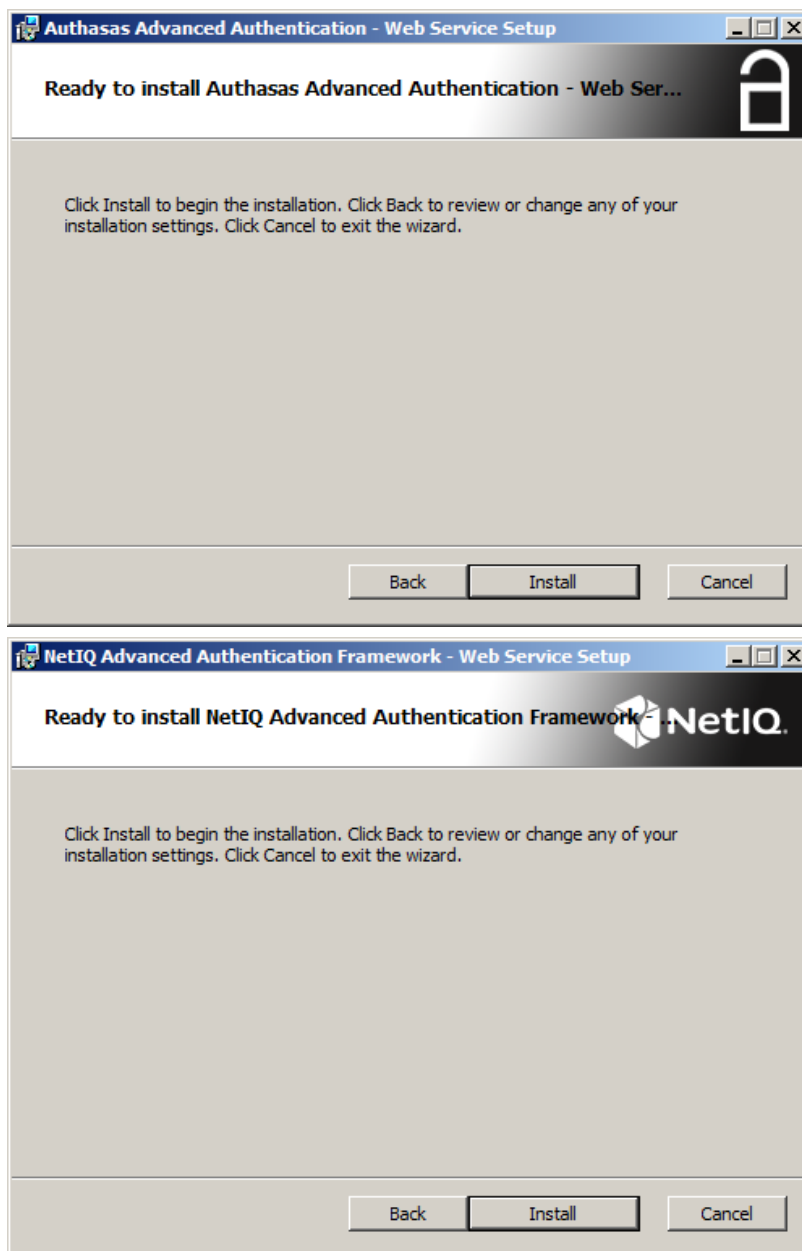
Authasas Advanced Authentication - Web Service Setup

Ready to install Authasas Advanced Authentication - Web Ser...

Click Install to begin the installation. Click Back to review or change any of your installation settings. Click Cancel to exit the wizard.

Back Install Cancel

NetIQ Advanced Authentication Framework - Web Service Setup

Ready to install NetIQ Advanced Authentication Framework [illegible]

NetIQ

Click Install to begin the installation. Click Back to review or change any of your installation settings. Click Cancel to exit the wizard.

Back Install Cancel